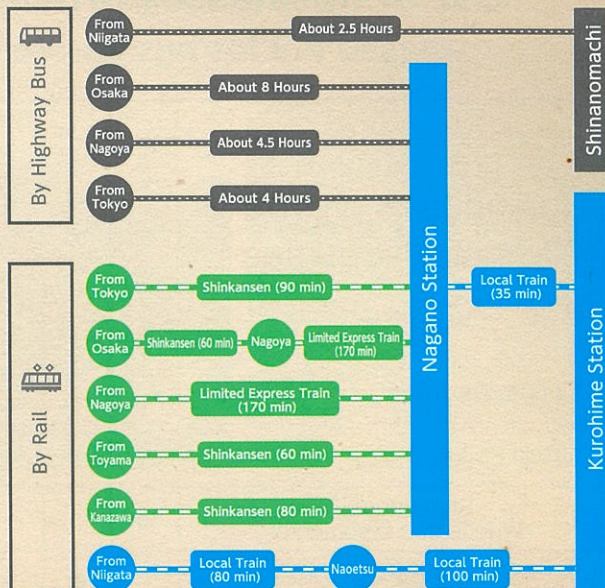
By Highway Bus

From Niigata
About 2.5 Hours
Shinanomachi

From Osaka
About 8 Hours

From Nagoya
About 4.5 Hours

From Tokyo
About 4 Hours

Nagano Station

By Rail

From Tokyo
Shinkansen (90 min)

Local Train (35 min)

From Osaka
Shinkansen (60 min)
Nagoya
Limited Express Train (170 min)

From Nagoya
Limited Express Train (170 min)

From Toyama
Shinkansen (60 min)

From Kanazawa
Shinkansen (80 min)

Kurohime Station

From Niigata
Local Train (80 min)
Naoetsu
Local Train (100 min)